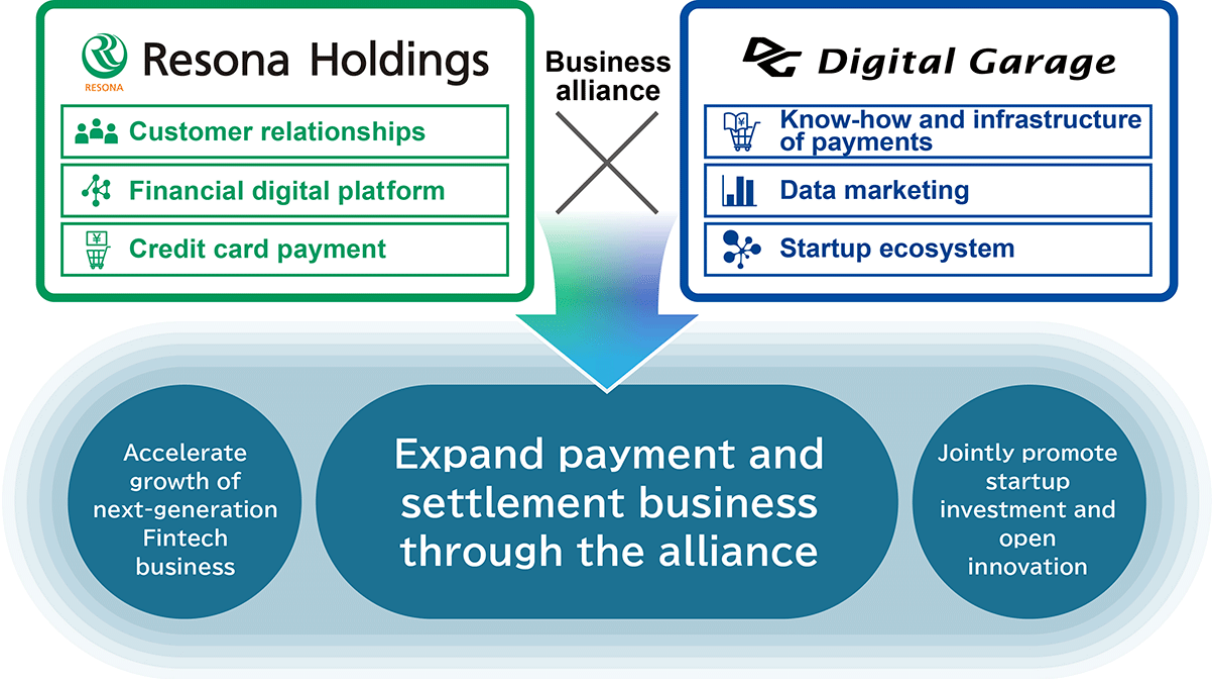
RESONA
Resona Holdings

Customer relationships

Financial digital platform

Credit card payment

Business alliance

Digital Garage

Know-how and infrastructure of payments

Data marketing

Startup ecosystem

Accelerate growth of next-generation Fintech business

Expand payment and settlement business through the alliance

Jointly promote startup investment and open innovation